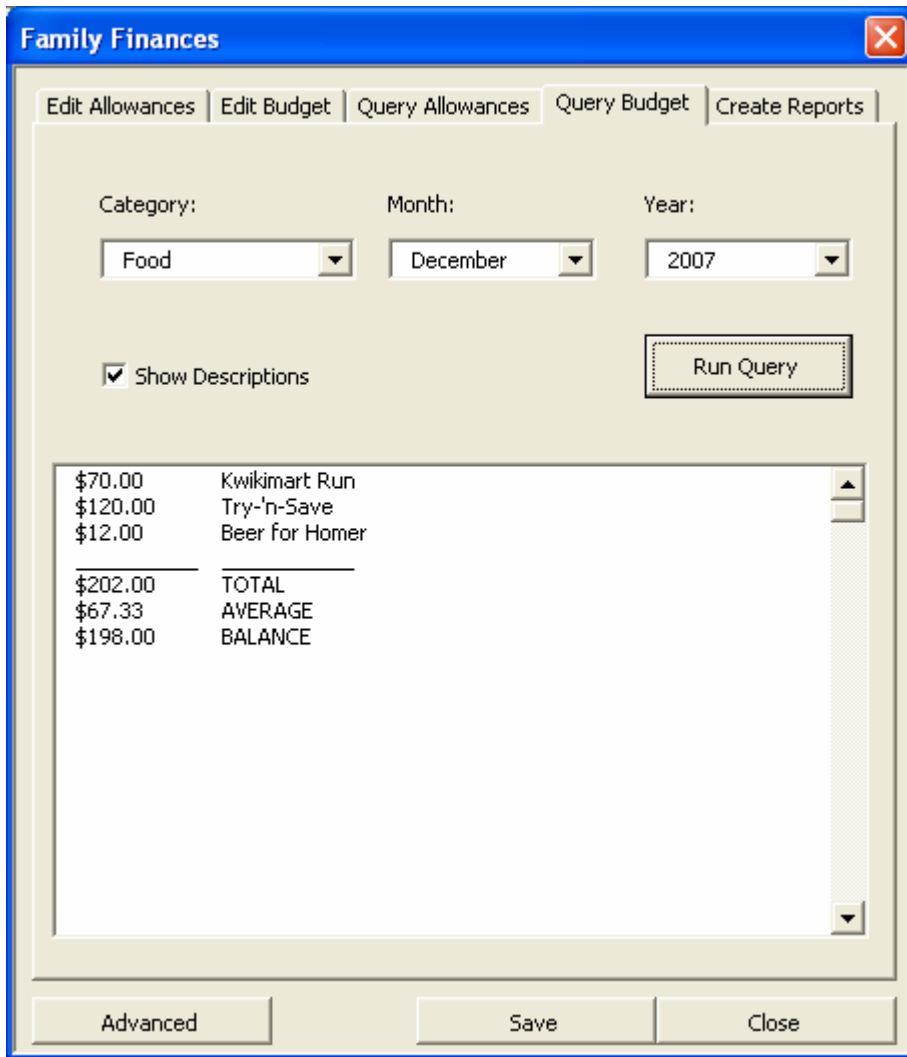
Family Finances

Edit Allowances | Edit Budget | Query Allowances | Query Budget | Create Reports

Category: Food
Month: December
Year: 2007

Show Descriptions

Run Query

$70.00 Kwikimart Run
$120.00 Try-'n-Save
$12.00 Beer for Homer

$202.00 TOTAL
$67.33 AVERAGE
$198.00 BALANCE

Advanced
Save
Close